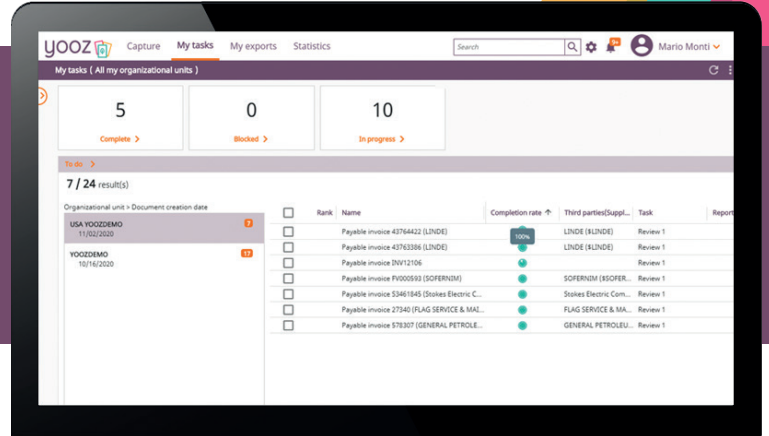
yooz

Capture My tasks My exports Statistics

Search

Mario Monti

My tasks ( All my organizational units )

5
Complete >

0
Blocked >

10
In progress >

To do >

7 / 24 result(s)

Organizational unit > Document creation date

USA YOOZDEMO 7
11/02/2020

YOOZDEMO 17
10/16/2020

| | Rank | Name | Completion rate | Third parties(Suppl... | Task | Report |
|---|---|---|---|---|---|---|
| | | Payable invoice 43764422 (LINDE) | | LINDE ($LINDE) | Review 1 | |
| | | Payable invoice 43763386 (LINDE) | 100% | LINDE ($LINDE) | Review 1 | |
| | | Payable invoice INV12106 | | | Review 1 | |
| | | Payable invoice FV000593 (SOFERNIM) | | SOFERNIM ($SOFER... | Review 1 | |
| | | Payable invoice 53461845 (Stokes Electric C... | | Stokes Electric Com... | Review 1 | |
| | | Payable invoice 27340 (FLAG SERVICE & MAI... | | FLAG SERVICE & MA... | Review 1 | |
| | | Payable invoice 578307 (GENERAL PETROLE... | | GENERAL PETROLEU... | Review 1 | |